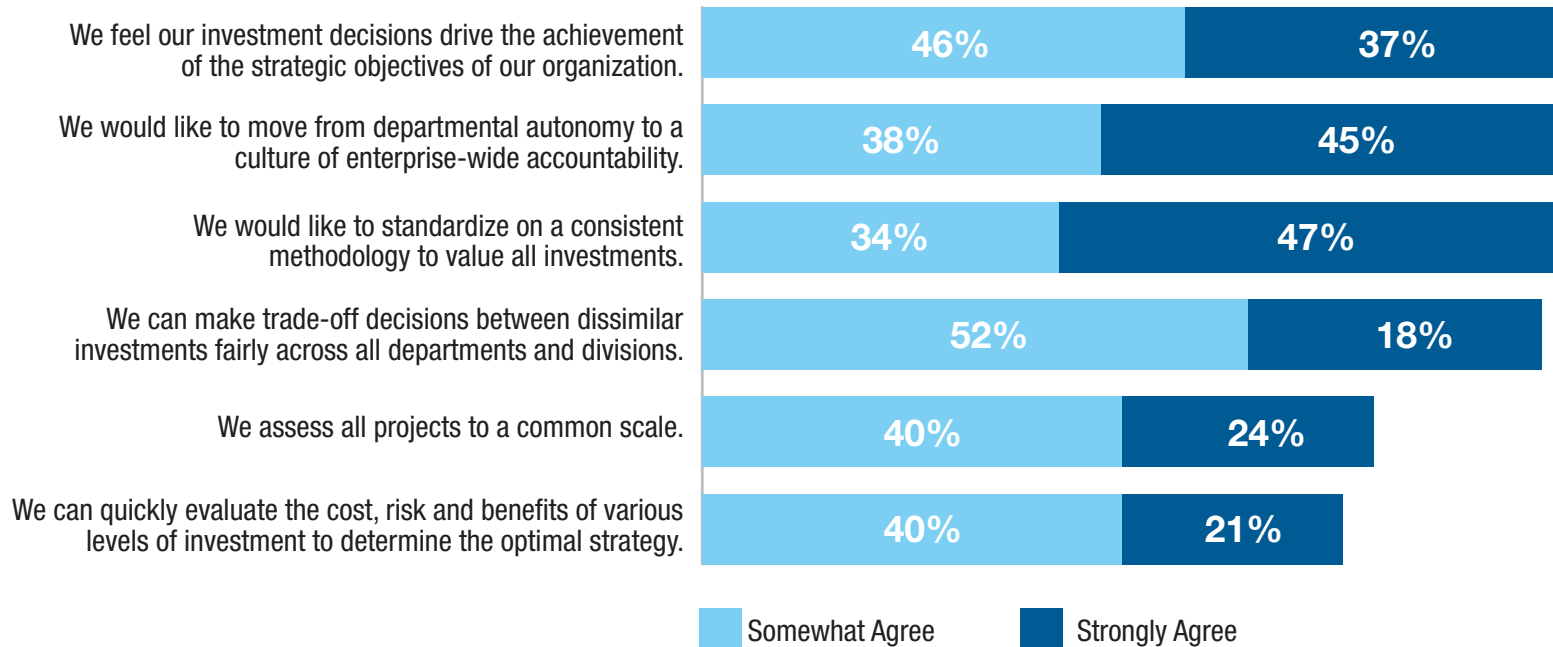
We feel our investment decisions drive the achievement of the strategic objectives of our organization.
46%
37%

We would like to move from departmental autonomy to a culture of enterprise-wide accountability.
38%
45%

We would like to standardize on a consistent methodology to value all investments.
34%
47%

We can make trade-off decisions between dissimilar investments fairly across all departments and divisions.
52%
18%

We assess all projects to a common scale.
40%
24%

We can quickly evaluate the cost, risk and benefits of various levels of investment to determine the optimal strategy.
40%
21%

Somewhat Agree
Strongly Agree